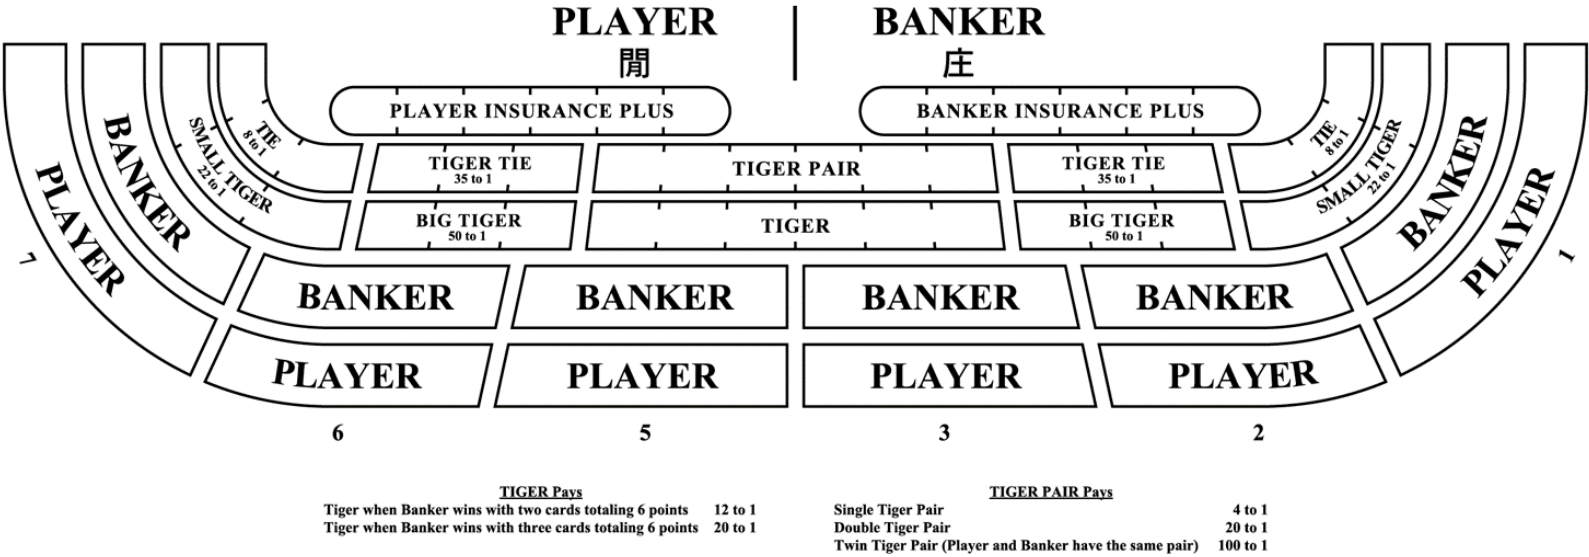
PLAYER
閒

BANKER
庄

PLAYER INSURANCE PLUS

BANKER INSURANCE PLUS

PLAYER

BANKER

TIE
8 to 1

SMALL TIGER
22 to 1

TIGER TIE
35 to 1

TIGER PAIR

TIGER TIE
35 to 1

TIE
8 to 1

SMALL TIGER
22 to 1

BANKER

PLAYER

BIG TIGER
50 to 1

TIGER

BIG TIGER
50 to 1

7

1

BANKER

BANKER

BANKER

BANKER

PLAYER

PLAYER

PLAYER

PLAYER

6

5

3

2

TIGER Pays

| | |
|---|---|
| Tiger when Banker wins with two cards totaling 6 points | 12 to 1 |
| Tiger when Banker wins with three cards totaling 6 points | 20 to 1 |

TIGER PAIR Pays

| | |
|---|---|
| Single Tiger Pair | 4 to 1 |
| Double Tiger Pair | 20 to 1 |
| Twin Tiger Pair (Player and Banker have the same pair) | 100 to 1 |